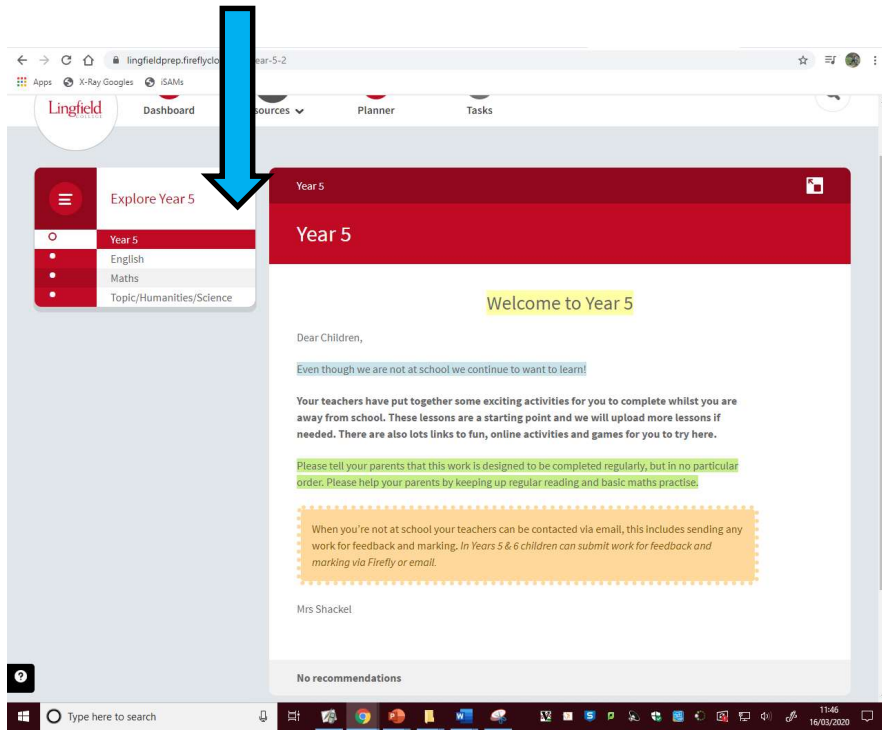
lingfieldprep.fireflyclo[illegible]ear-5-2

Apps X-Ray Googles iSAMs

Lingfield

Dashboard

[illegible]sources

Planner

Tasks

Explore Year 5

Year 5

English

Maths

Topic/Humanities/Science

Year 5

Year 5

Welcome to Year 5

Dear Children,

Even though we are not at school we continue to want to learn!

Your teachers have put together some exciting activities for you to complete whilst you are away from school. These lessons are a starting point and we will upload more lessons if needed. There are also lots links to fun, online activities and games for you to try here.

Please tell your parents that this work is designed to be completed regularly, but in no particular order. Please help your parents by keeping up regular reading and basic maths practise.

When you're not at school your teachers can be contacted via email, this includes sending any work for feedback and marking. In Years 5 & 6 children can submit work for feedback and marking via Firefly or email.

Mrs Shackel

No recommendations

Type here to search

11:46
16/03/2020